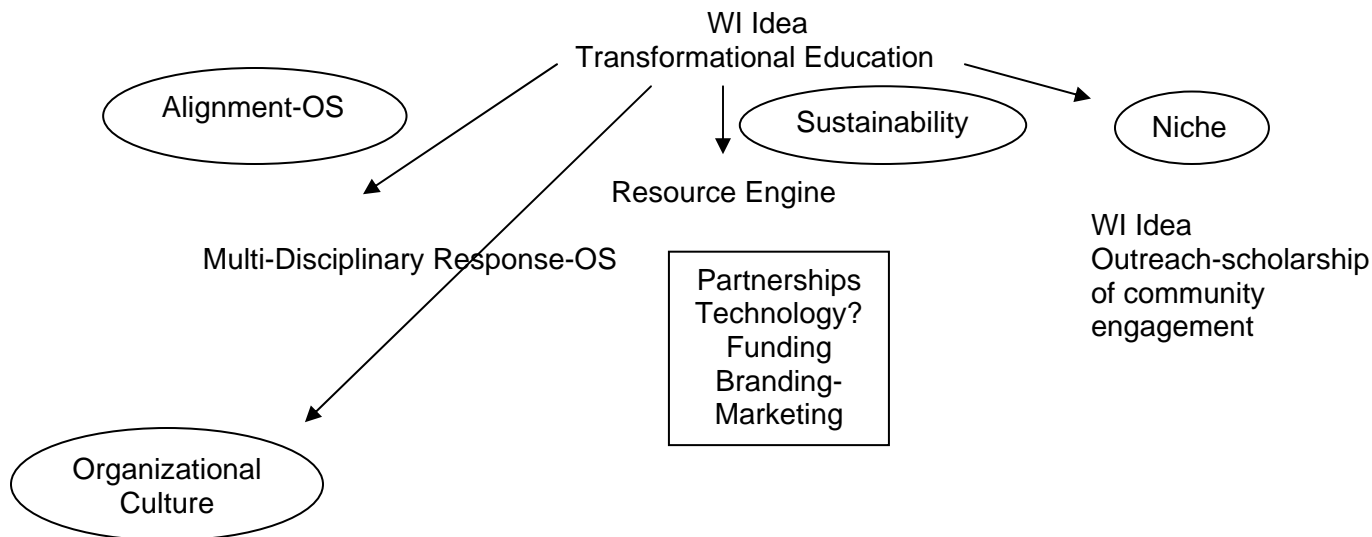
WI Idea
Transformational Education

Alignment-OS

Sustainability

Niche

Resource Engine

WI Idea
Outreach-scholarship of community engagement

Multi-Disciplinary Response-OS

Partnerships
Technology?
Funding
Branding-Marketing

Organizational Culture